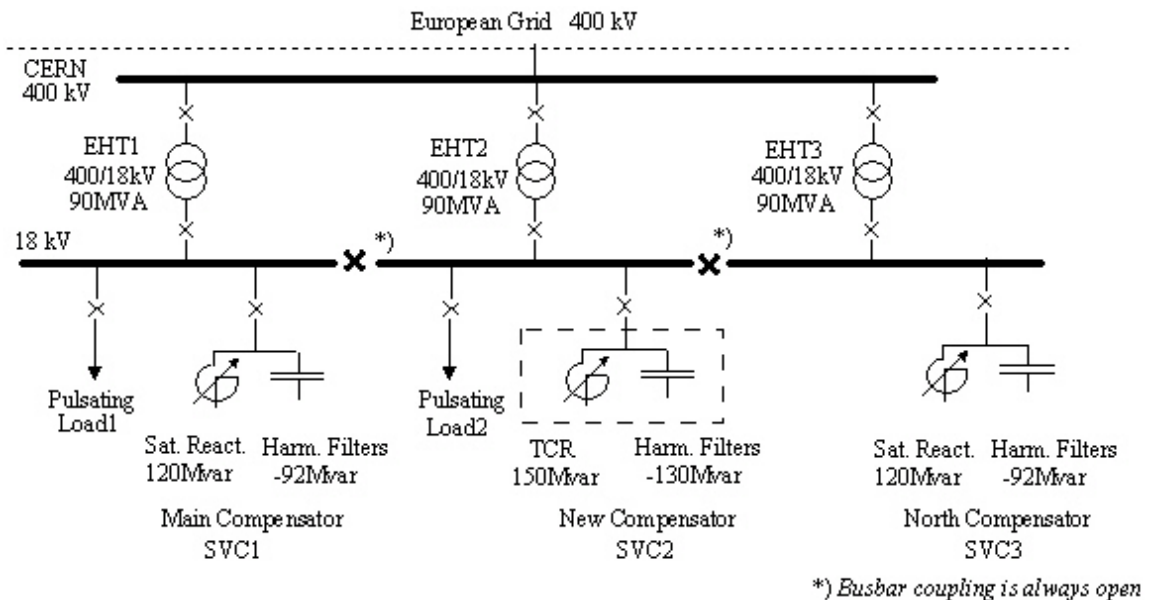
European Grid 400 kV

CERN
400 kV

EHT1
400/18kV
90MVA

EHT2
400/18kV
90MVA

EHT3
400/18kV
90MVA

18 kV

*)

*)

Pulsating
Load1

Sat. React.
120Mvar

Harm. Filters
-92Mvar

Main Compensator
SVC1

Pulsating
Load2

TCR
150Mvar

Harm. Filters
-130Mvar

New Compensator
SVC2

Sat. React.
120Mvar

Harm. Filters
-92Mvar

North Compensator
SVC3

*) Busbar coupling is always open